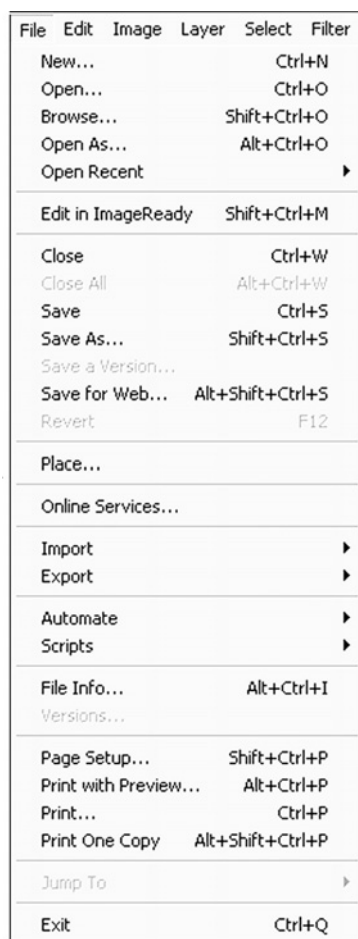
File Edit Image Layer Select Filter

New... Ctrl+N
Open... Ctrl+O
Browse... Shift+Ctrl+O
Open As... Alt+Ctrl+O
Open Recent

Edit in ImageReady Shift+Ctrl+M

Close Ctrl+W
Close All Alt+Ctrl+W
Save Ctrl+S
Save As... Shift+Ctrl+S
Save a Version...
Save for Web... Alt+Shift+Ctrl+S
Revert F12

Place...

Online Services...

Import
Export

Automate
Scripts

File Info... Alt+Ctrl+I
Versions...

Page Setup... Shift+Ctrl+P
Print with Preview... Alt+Ctrl+P
Print... Ctrl+P
Print One Copy Alt+Shift+Ctrl+P

Jump To

Exit Ctrl+Q